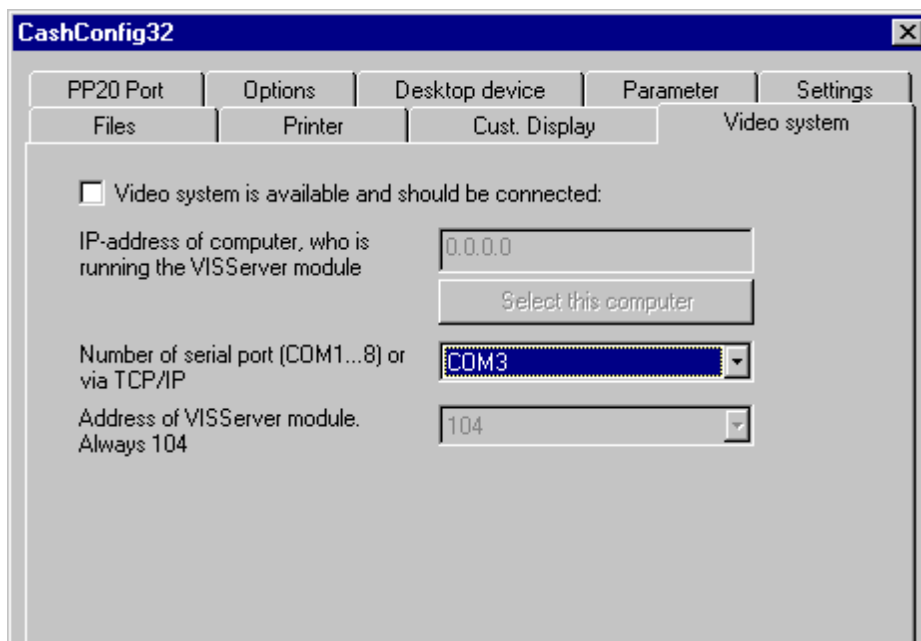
CashConfig32

PP20 Port
Options
Desktop device
Parameter
Settings
Files
Printer
Cust. Display
Video system

Video system is available and should be connected:

IP-address of computer, who is running the VISServer module
0.0.0.0
Select this computer

Number of serial port (COM1...8) or via TCP/IP
COM3

Address of VISServer module. Always 104
104